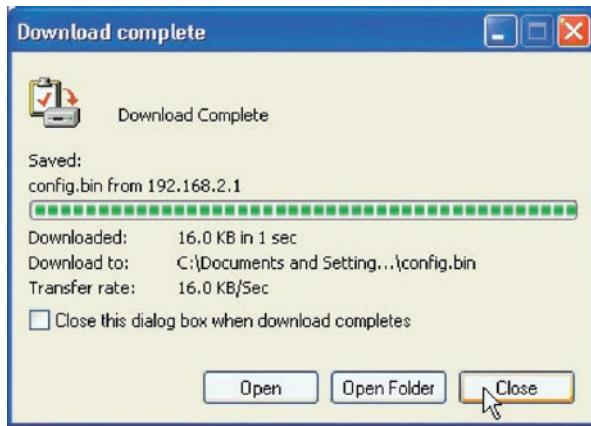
Download complete

Download Complete

Saved:
config.bin from 192.168.2.1

| | |
|---|---|
| Downloaded: | 16.0 KB in 1 sec |
| Download to: | C:\Documents and Setting...\config.bin |
| Transfer rate: | 16.0 KB/Sec |

Close this dialog box when download completes

Open Open Folder Close